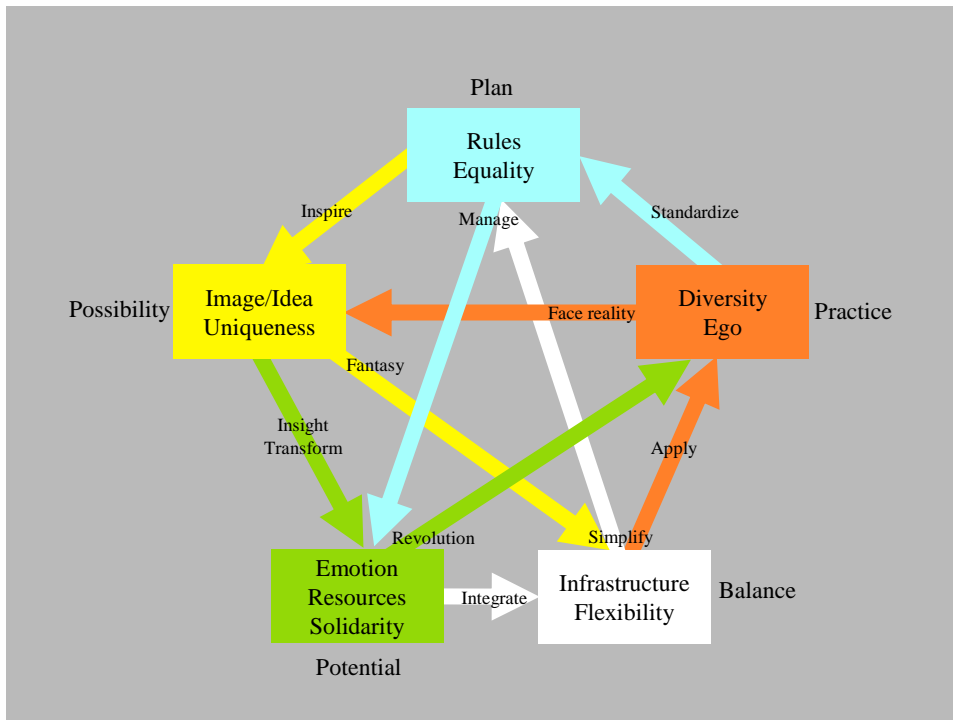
Plan

Rules
Equality

Inspire

Manage

Standardize

Possibility

Image/Idea
Uniqueness

Face reality

Diversity
Ego

Practice

Fantasy

Insight
Transform

Apply

Revolution

Simplify

Emotion
Resources
Solidarity

Integrate

Infrastructure
Flexibility

Balance

Potential